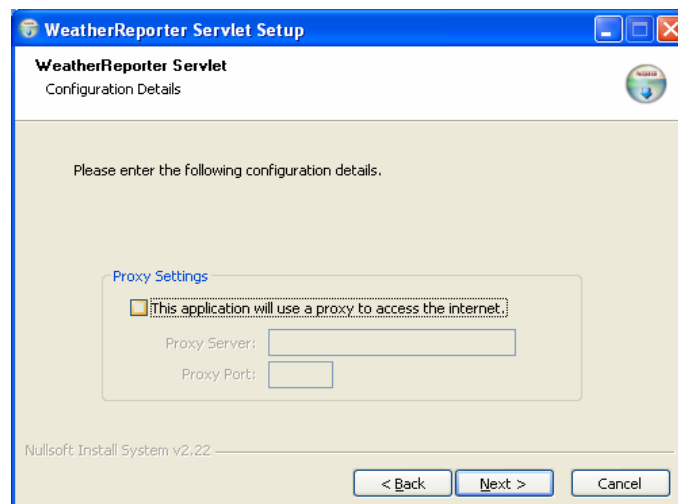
WeatherReporter Servlet Setup

WeatherReporter Servlet
Configuration Details

Please enter the following configuration details.

Proxy Settings

This application will use a proxy to access the internet.

Proxy Server:

Proxy Port:

Nullsoft Install System v2.22

< Back
Next >
Cancel